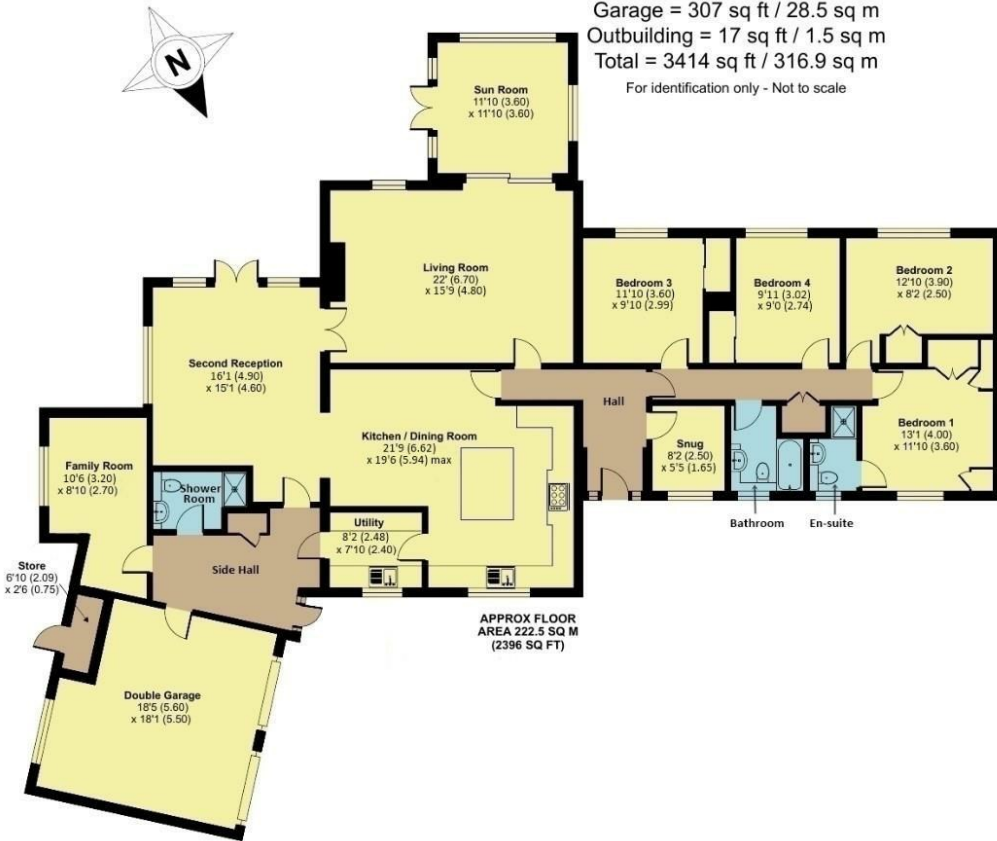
Garage = 307 sq ft / 28.5 sq m
Outbuilding = 17 sq ft / 1.5 sq m
Total = 3414 sq ft / 316.9 sq m
For identification only - Not to scale

N

Sun Room
11'10 (3.60)
x 11'10 (3.60)

Living Room
22' (6.70)
x 15'9 (4.80)

Bedroom 3
11'10 (3.60)
x 9'10 (2.99)

Bedroom 4
9'11 (3.02)
x 9'0 (2.74)

Bedroom 2
12'10 (3.90)
x 8'2 (2.50)

Second Reception
16'1 (4.90)
x 15'1 (4.60)

Hall

Bedroom 1
13'1 (4.00)
x 11'10 (3.60)

Kitchen / Dining Room
21'9 (6.62)
x 19'6 (5.94) max

Snug
8'2 (2.50)
x 5'5 (1.65)

Family Room
10'6 (3.20)
x 8'10 (2.70)

Shower Room

Bathroom

En-suite

Utility
8'2 (2.48)
x 7'10 (2.40)

Side Hall

Store
6'10 (2.09)
x 2'6 (0.75)

APPROX FLOOR
AREA 222.5 SQ M
(2396 SQ FT)

Double Garage
18'5 (5.60)
x 18'1 (5.50)